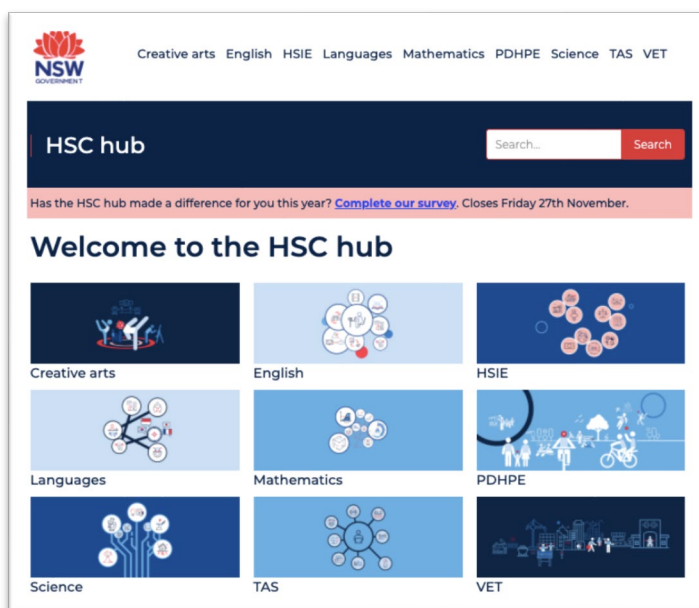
NSW
GOVERNMENT

Creative arts English HSIE Languages Mathematics PDHPE Science TAS VET

HSC hub

Search...

Search

Has the HSC hub made a difference for you this year? Complete our survey. Closes Friday 27th November.

Welcome to the HSC hub

Creative arts

English

HSIE

Languages

Mathematics

PDHPE

Science

TAS

VET